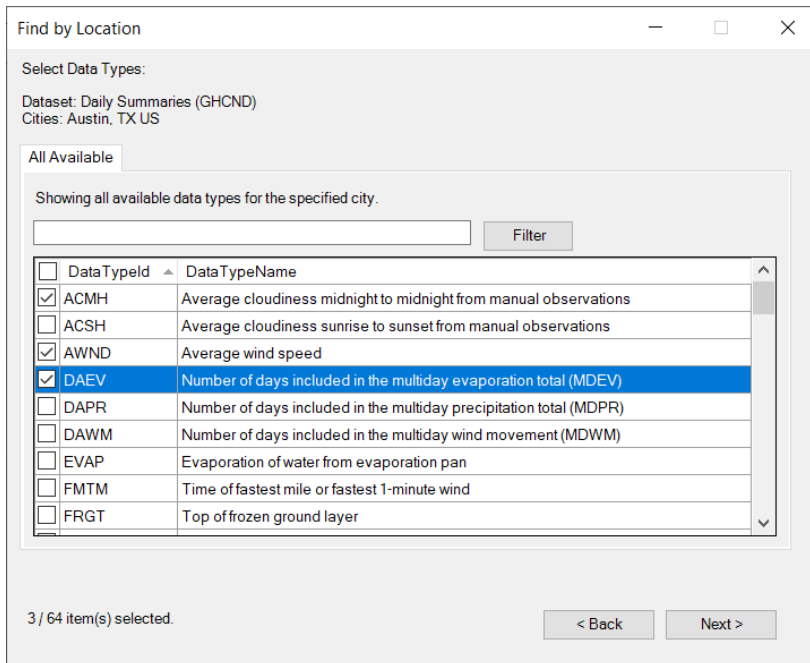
Find by Location

Select Data Types:

Dataset: Daily Summaries (GHCND)
Cities: Austin, TX US

All Available

Showing all available data types for the specified city.

Filter

| DataTypeId | DataTypeName |
|---|---|
| ACMH | Average cloudiness midnight to midnight from manual observations |
| ACSH | Average cloudiness sunrise to sunset from manual observations |
| AWND | Average wind speed |
| DAEV | Number of days included in the multiday evaporation total (MDEV) |
| DAPR | Number of days included in the multiday precipitation total (MDPR) |
| DAWM | Number of days included in the multiday wind movement (MDWM) |
| EVAP | Evaporation of water from evaporation pan |
| FMTM | Time of fastest mile or fastest 1-minute wind |
| FRGT | Top of frozen ground layer |

3 / 64 item(s) selected.

< Back

Next >